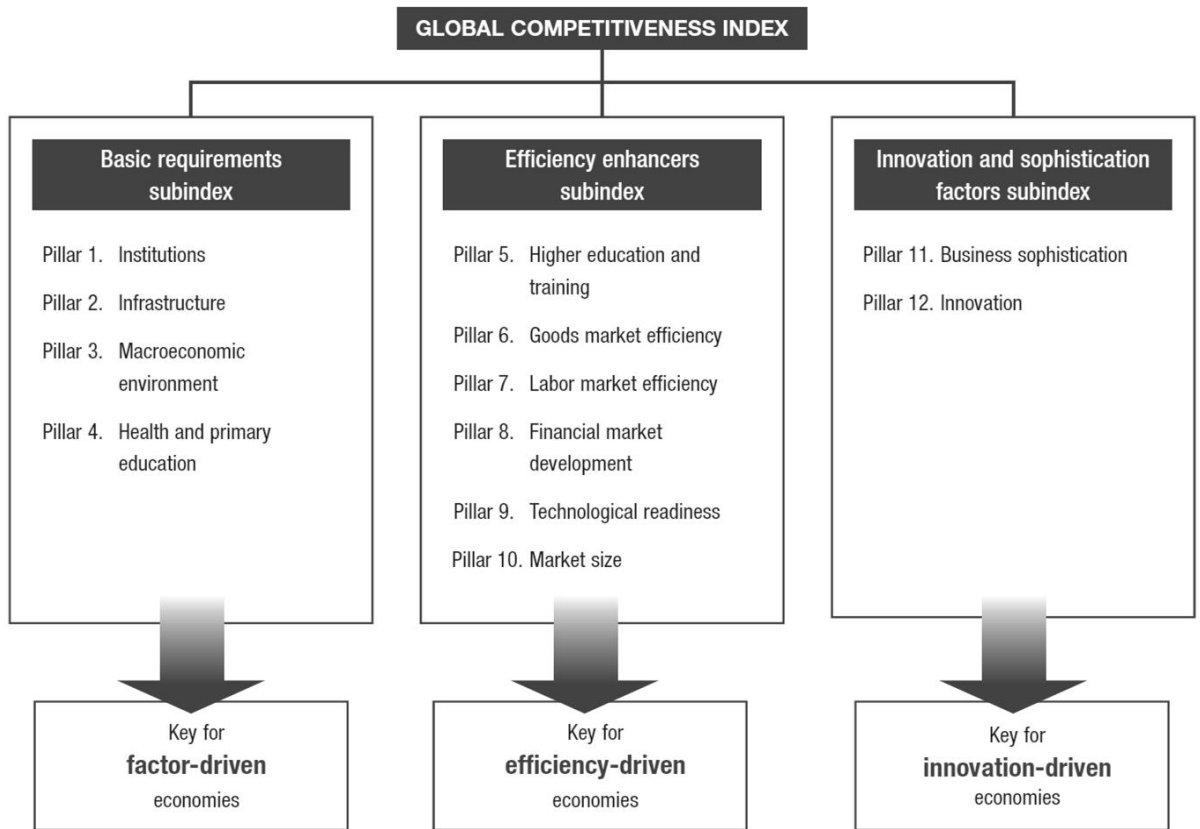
GLOBAL COMPETITIVENESS INDEX

Basic requirements subindex

Pillar 1. Institutions

Pillar 2. Infrastructure

Pillar 3. Macroeconomic environment

Pillar 4. Health and primary education

Efficiency enhancers subindex

Pillar 5. Higher education and training

Pillar 6. Goods market efficiency

Pillar 7. Labor market efficiency

Pillar 8. Financial market development

Pillar 9. Technological readiness

Pillar 10. Market size

Innovation and sophistication factors subindex

Pillar 11. Business sophistication

Pillar 12. Innovation

Key for **factor-driven** economies

Key for **efficiency-driven** economies

Key for **innovation-driven** economies